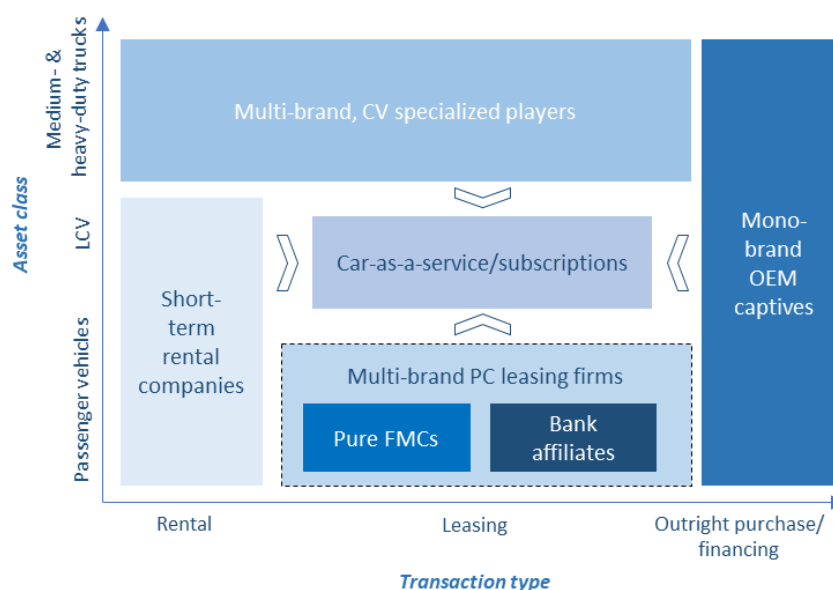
Asset class

Medium- & heavy-duty trucks

LCV

Passenger vehicles

Multi-brand, CV specialized players

Mono-brand OEM captives

Short-term rental companies

Car-as-a-service/subscriptions

Multi-brand PC leasing firms

Pure FMCs

Bank affiliates

Rental

Leasing

Outright purchase/ financing

Transaction type